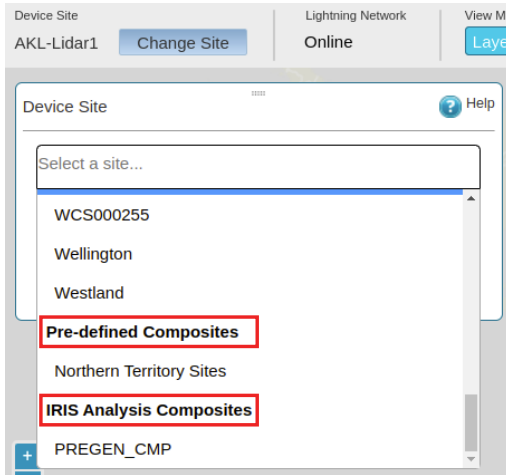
Device Site
AKL-Lidar1
Change Site
Lightning Network
Online
View M
Laye

Device Site
Help
Select a site...
WCS000255
Wellington
Westland
Pre-defined Composites
Northern Territory Sites
IRIS Analysis Composites
PREGEN_CMP
+